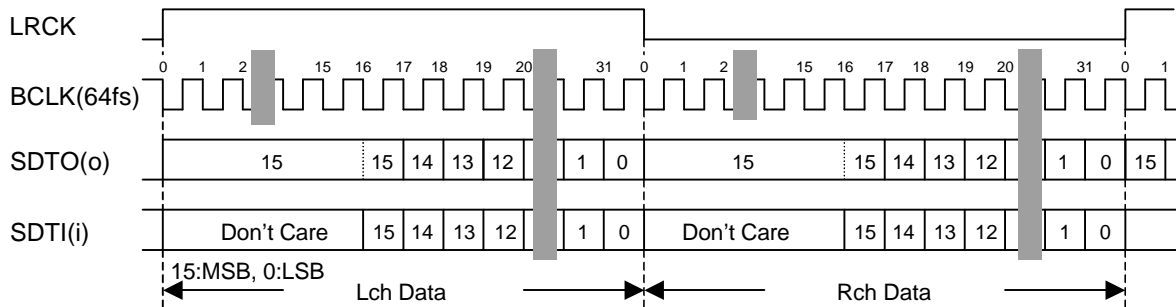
LRCK

0 1 2 15 16 17 18 19 20 31 0 1 2 15 16 17 18 19 20 31 0 1

BCLK(64fs)

SDTO(o) 15 15 14 13 12 1 0 15 15 14 13 12 1 0 15

SDTI(i) Don't Care 15 14 13 12 1 0 Don't Care 15 14 13 12 1 0

15:MSB, 0:LSB

Lch Data

Rch Data